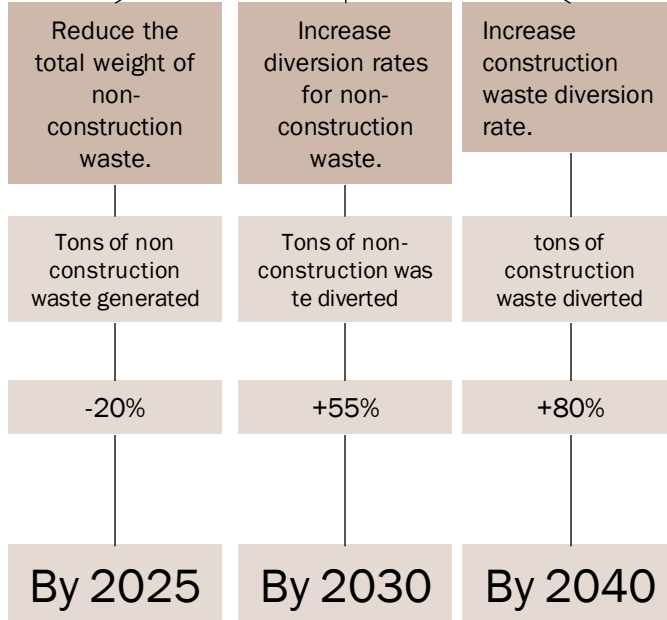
Reduce the total weight of non-construction waste.

Tons of non construction waste generated

-20%

By 2025

Increase diversion rates for non-construction waste.

Tons of non-construction was te diverted

+55%

By 2030

Increase construction waste diversion rate.

tons of construction waste diverted

+80%

By 2040